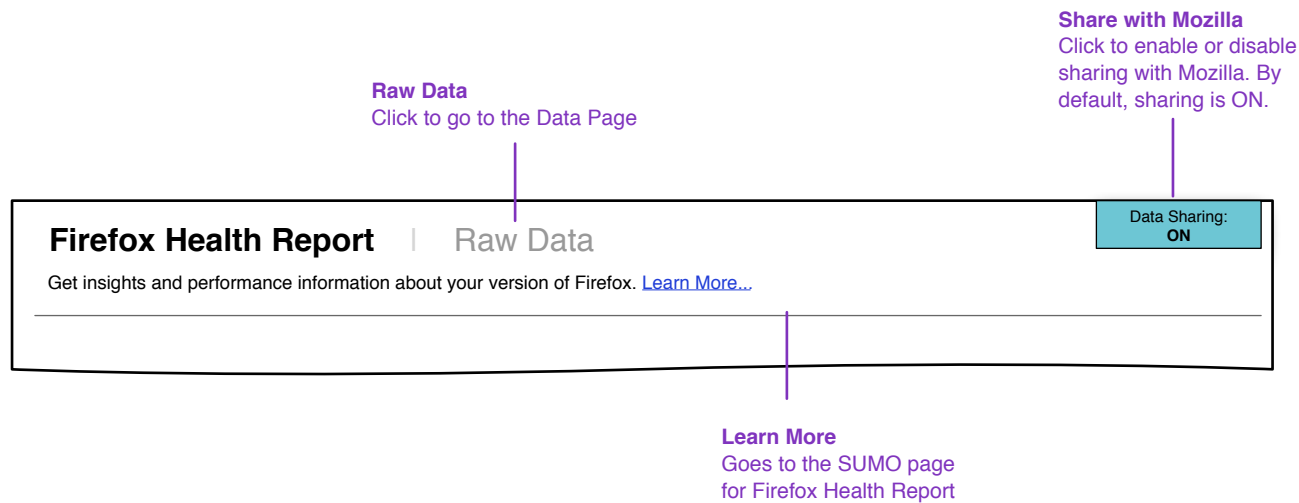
Share with Mozilla
Click to enable or disable sharing with Mozilla. By default, sharing is ON.

Raw Data
Click to go to the Data Page

Firefox Health Report | Raw Data

Data Sharing:
ON

Get insights and performance information about your version of Firefox. Learn More...

Learn More
Goes to the SUMO page for Firefox Health Report